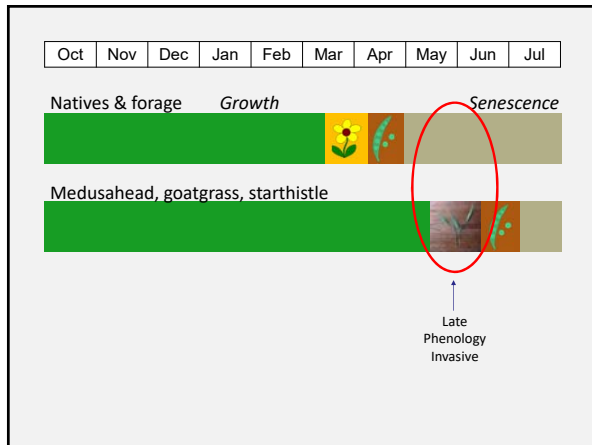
| Oct | Nov | Dec | Jan | Feb | Mar | Apr | May | Jun | Jul |
|---|---|---|---|---|---|---|---|---|---|

Natives & forage *Growth* *Senescence*

Medusahead, goatgrass, starthistle

Late Phenology Invasive